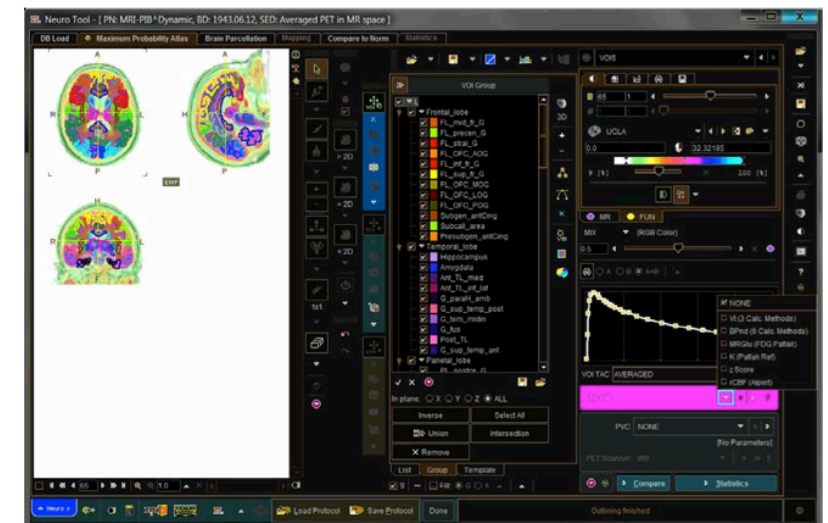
Neuro Tool - [ PN: MRI-PIB^Dynamic, BD: 1943.06.12, SED: Averaged PET in MR space ]

DB Load | Maximum Probability Atlas | Brain Parcellation | Mapping | Compare to Norm | Statistics

R L A P H F
EMF

×2D
×2D
×2D
1:1

VOI Group
Frontal_lobe
FL_mid_fr_G
FL_precen_G
FL_strai_G
FL_OFC_AOG
FL_inf_fr_G
FL_sup_fr_G
FL_OFC_MOG
FL_OFC_LOG
FL_OFC_POG
Subgen_antCing
Subcall_area
Presubgen_antCing
Temporal_lobe
Hippocampus
Amygdala
Ant_TL_med
Ant_TL_inf_lat
G_paraH_amb
G_sup_temp_post
G_tem_midin
G_fcis
Post_TL
G_sup_temp_ant
Parietal_lobe

In plane: X Y Z ALL
Inverse | Select All
Union | Intersection
Remove
List | Group | Template
Fill

3D

VOIS
65 | 1
UCLA
0.0 | 32.32195
[%] | 100 [%]
MR | FUN
MIX (RGB Color)
0.5
A S A+B

VOI TAC AVERAGED
NONE
Vt (3 Calc. Methods)
BPnd (6 Calc. Methods)
MRGlu (FDG Patlak)
K (Patlak Ref)
z-Score
rCBF (Alpert)

PVC NONE
[No Parameters]
PET Scanner

Compare | Statistics

Neuro | Load Protocol | Save Protocol | Done | Outlining finished